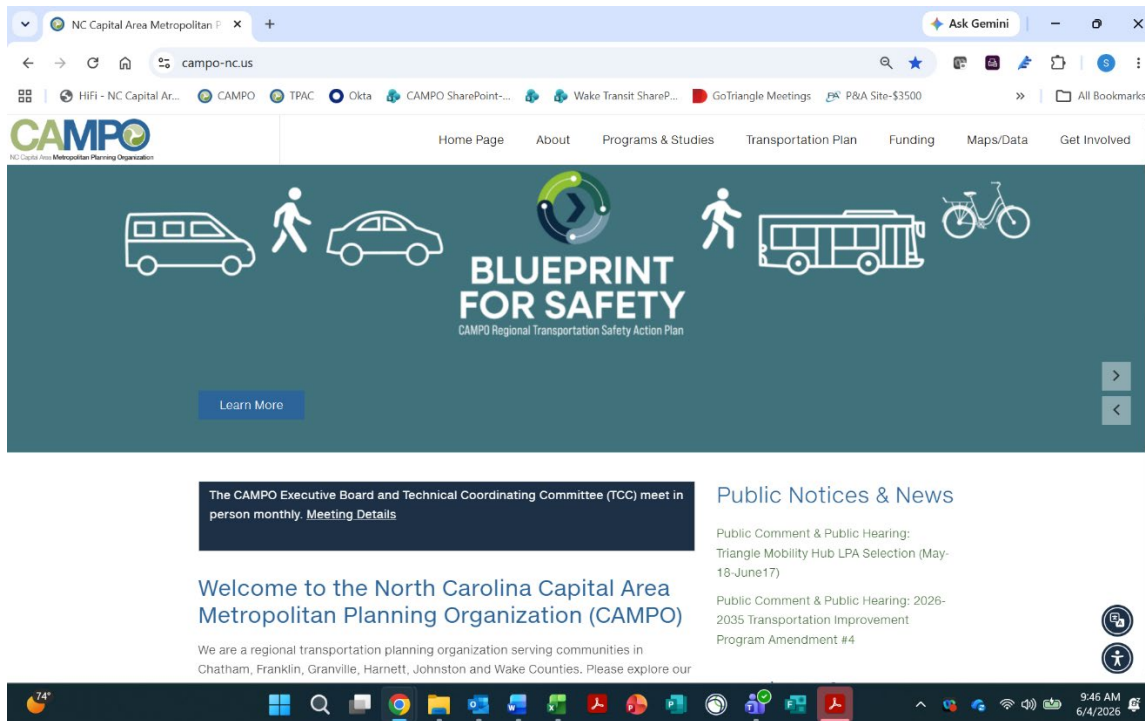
NC Capital Area Metropolitan P ×
+
Ask Gemini
campo-nc.us
HiFi - NC Capital Ar... CAMPO TPAC Okta CAMPO SharePoint-... Wake Transit ShareP... GoTriangle Meetings P&A Site-$3500 » All Bookmarks

CAMPO
NC Capital Area Metropolitan Planning Organization

Home Page About Programs & Studies Transportation Plan Funding Maps/Data Get Involved

BLUEPRINT FOR SAFETY
CAMPO Regional Transportation Safety Action Plan

Learn More

The CAMPO Executive Board and Technical Coordinating Committee (TCC) meet in person monthly. Meeting Details

Welcome to the North Carolina Capital Area Metropolitan Planning Organization (CAMPO)

We are a regional transportation planning organization serving communities in Chatham, Franklin, Granville, Harnett, Johnston and Wake Counties. Please explore our

Public Notices & News

Public Comment & Public Hearing: Triangle Mobility Hub LPA Selection (May-18-June17)

Public Comment & Public Hearing: 2026-2035 Transportation Improvement Program Amendment #4

74°
9:46 AM
6/4/2026